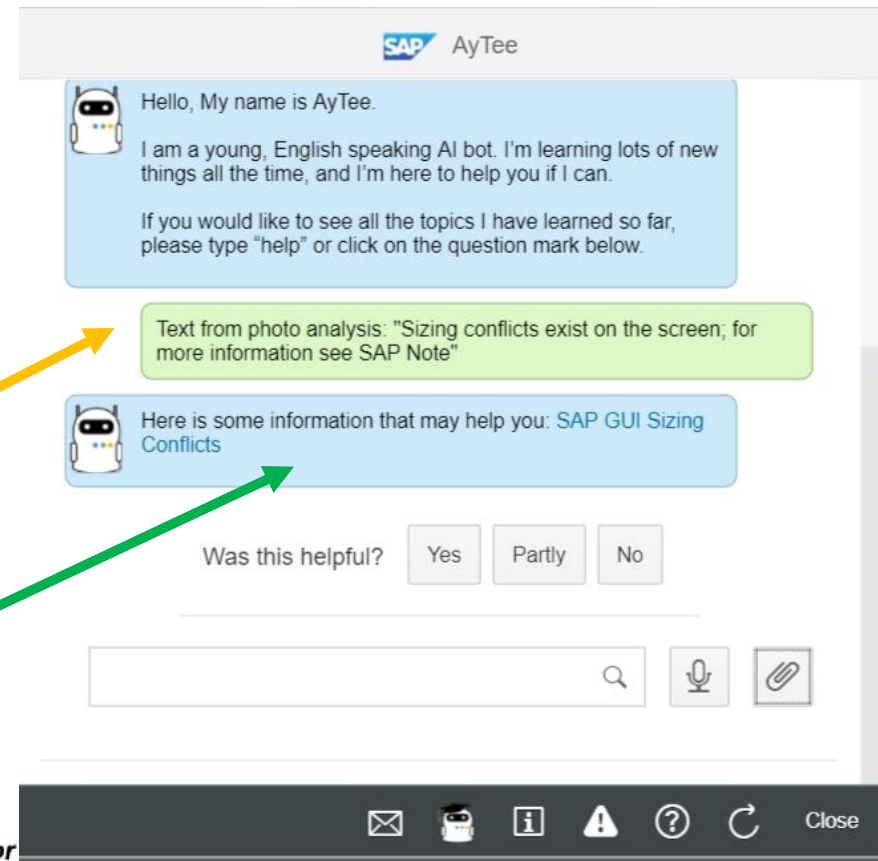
SAP AyTee

Hello, My name is AyTee.

I am a young, English speaking AI bot. I'm learning lots of new things all the time, and I'm here to help you if I can.

If you would like to see all the topics I have learned so far, please type "help" or click on the question mark below.

Text from photo analysis: "Sizing conflicts exist on the screen; for more information see SAP Note"

Here is some information that may help you: SAP GUI Sizing Conflicts

Was this helpful? Yes Partly No

Close

or